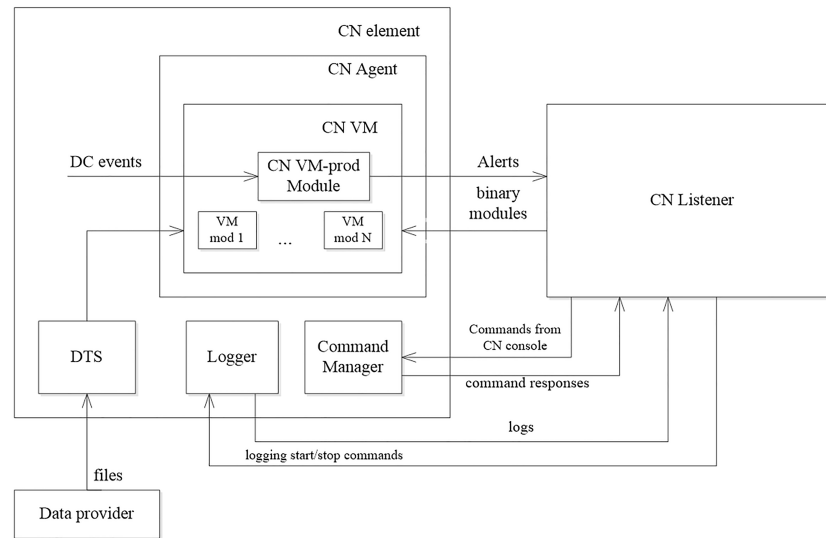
CN element

CN Agent

CN VM

DC events

CN VM-prod Module

Alerts

binary modules

CN Listener

VM mod 1

...

VM mod N

DTS

Logger

Command Manager

Commands from CN console

command responses

logs

logging start/stop commands

files

Data provider